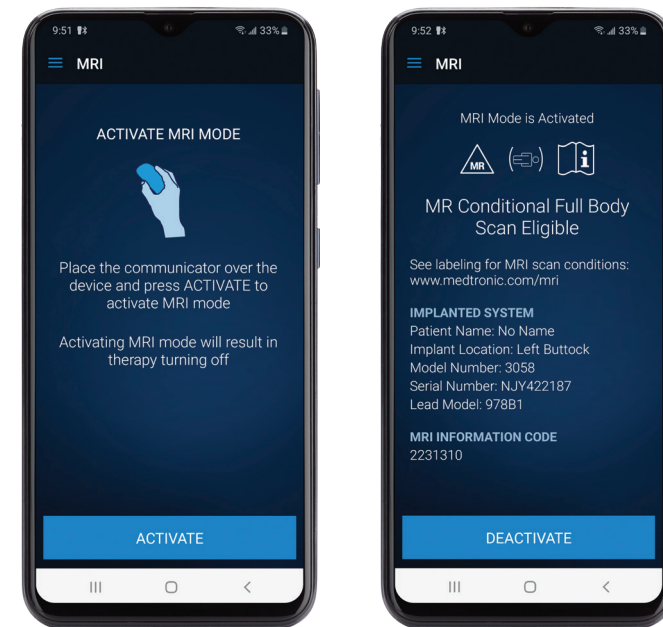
9:51 33%

MRI

ACTIVATE MRI MODE

Place the communicator over the device and press ACTIVATE to activate MRI mode

Activating MRI mode will result in therapy turning off

ACTIVATE

9:52 33%

MRI

MRI Mode is Activated

MR

MR Conditional Full Body Scan Eligible

See labeling for MRI scan conditions: www.medtronic.com/mri

IMPLANTED SYSTEM
Patient Name: No Name
Implant Location: Left Buttock
Model Number: 3058
Serial Number: NJY422187
Lead Model: 978B1

MRI INFORMATION CODE
2231310

DEACTIVATE